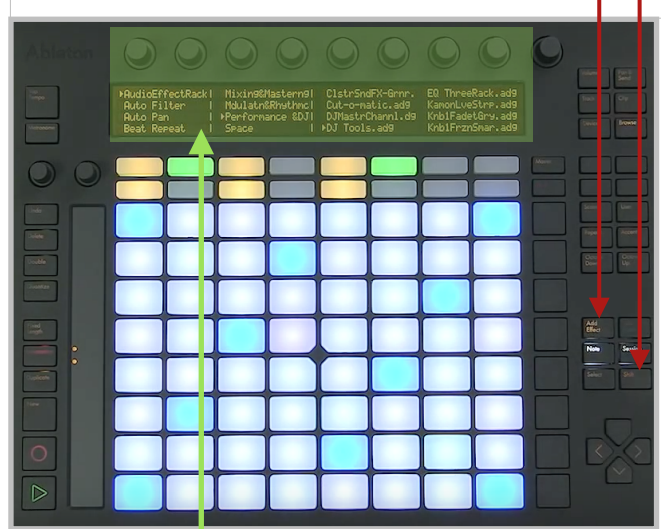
Ableton

▸AudioEffectRack| Mixing&Mastering| ClstrSndFX-Grnr. EQ ThreeRack.adg
Auto Filter | Mdulatn&Rhythmc| Cut-o-matic.adg KamonLveStr.adg
Auto Pan | ▸Performance &DJ| DJMastrChannl.adg KnblFadetGrv.adg
Beat Repeat | Space | ▸DJ Tools.adg KnblFrznSmar.adg

Browse

Add Effect

Note

Session

Select

Shift